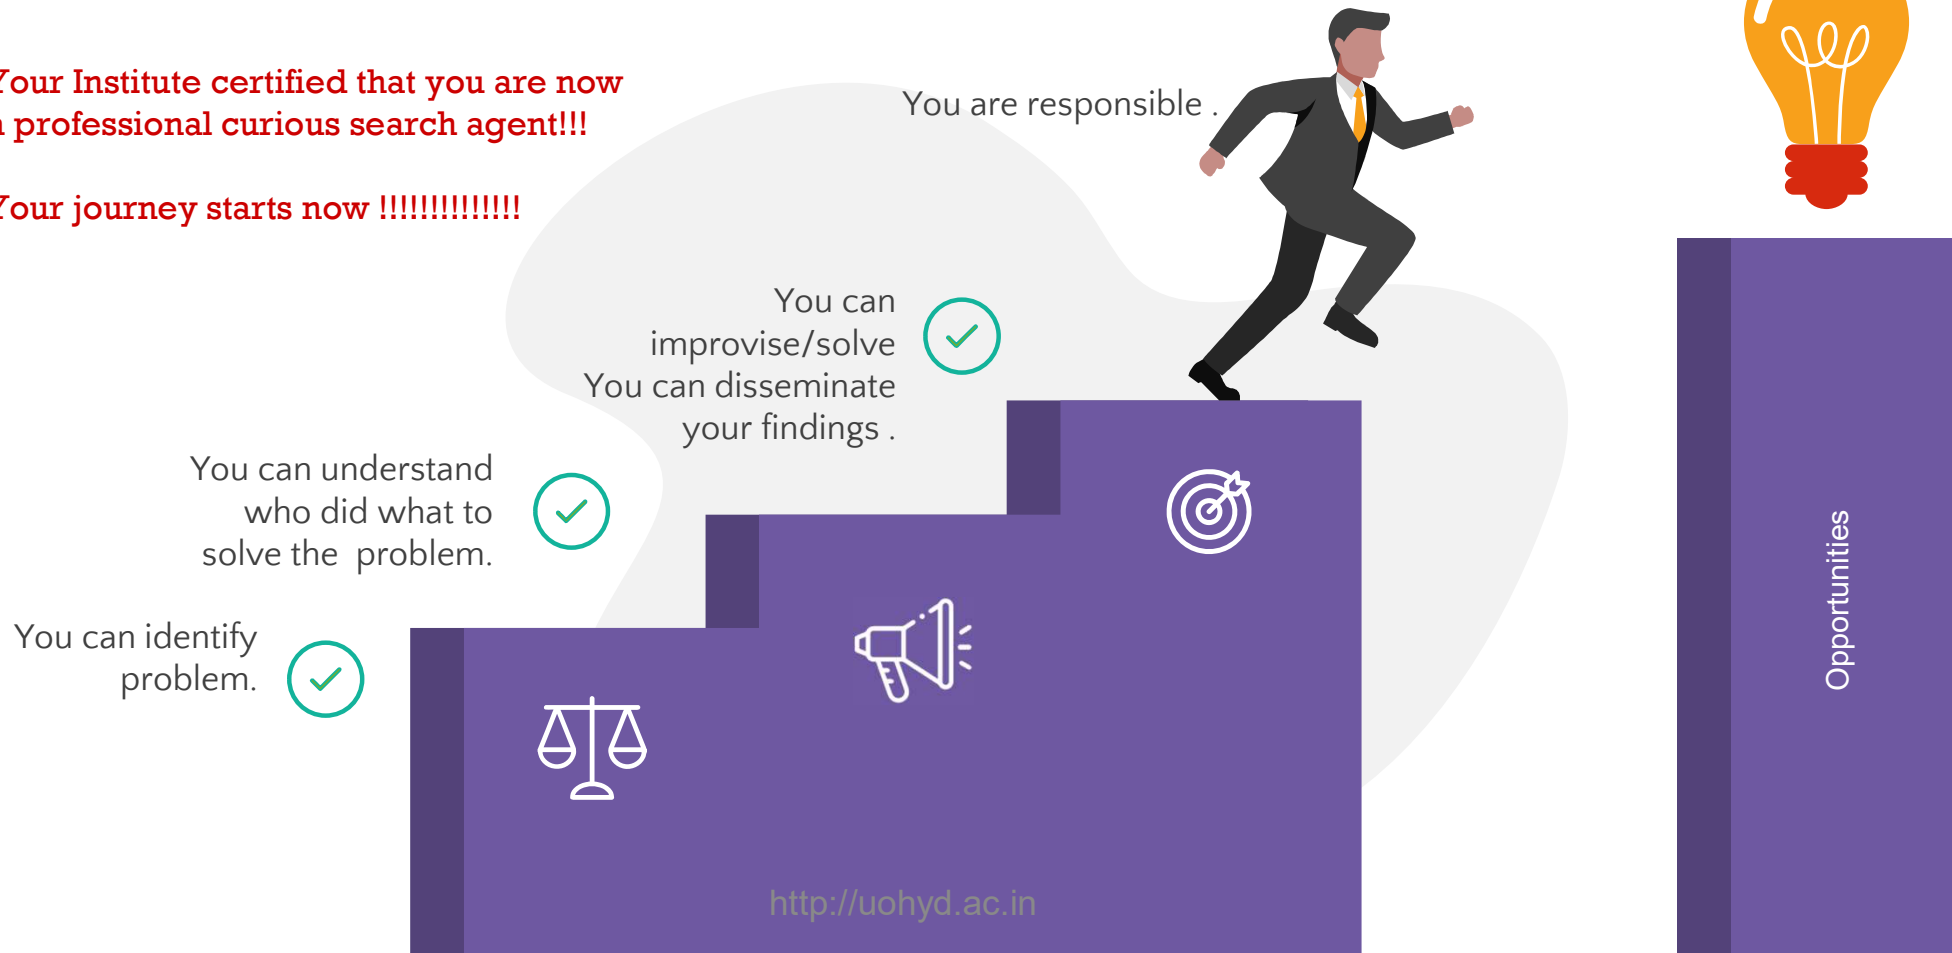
Your Institute certified that you are now a professional curious search agent!!!

Your journey starts now !!!!!!!!!!!!!!

You are responsible .

You can improvise/solve
You can disseminate your findings .

You can understand who did what to solve the problem.

You can identify problem.

Opportunities

http://uohyd.ac.in